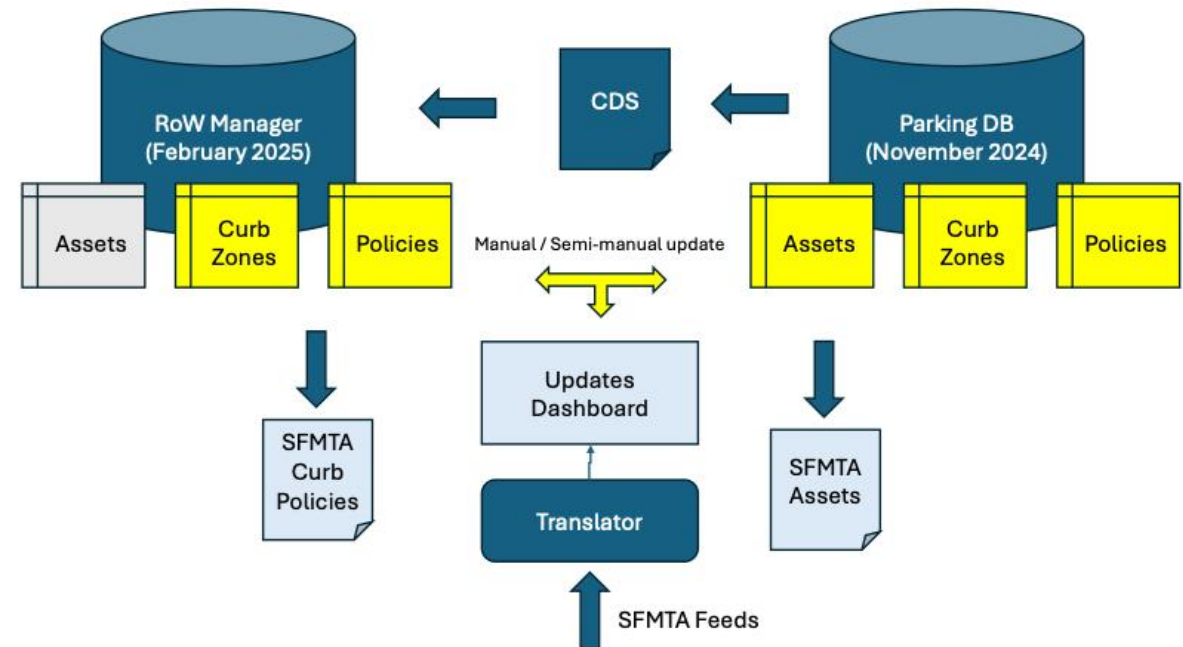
RoW Manager
(February 2025)

CDS

Parking DB
(November 2024)

Assets

Curb Zones

Policies

Manual / Semi-manual update

Assets

Curb Zones

Policies

SFMTA Curb Policies

Updates Dashboard

Translator

SFMTA Assets

SFMTA Feeds